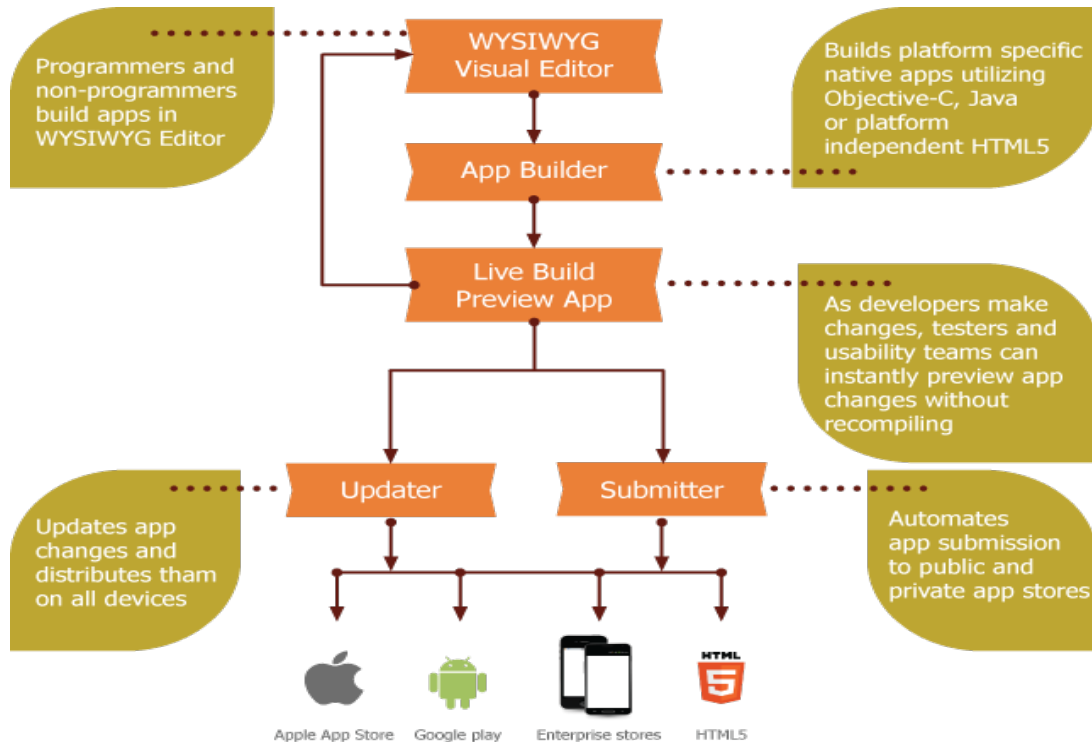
Programmers and non-programmers build apps in WYSIWYG Editor

WYSIWYG Visual Editor

Builds platform specific native apps utilizing Objective-C, Java or platform independent HTML5

App Builder

Live Build Preview App

As developers make changes, testers and usability teams can instantly preview app changes without recompiling

Updater

Submitter

Updates app changes and distributes tham on all devices

Automates app submission to public and private app stores

HTML

5

Apple App Store

Google play

Enterprise stores

HTML5